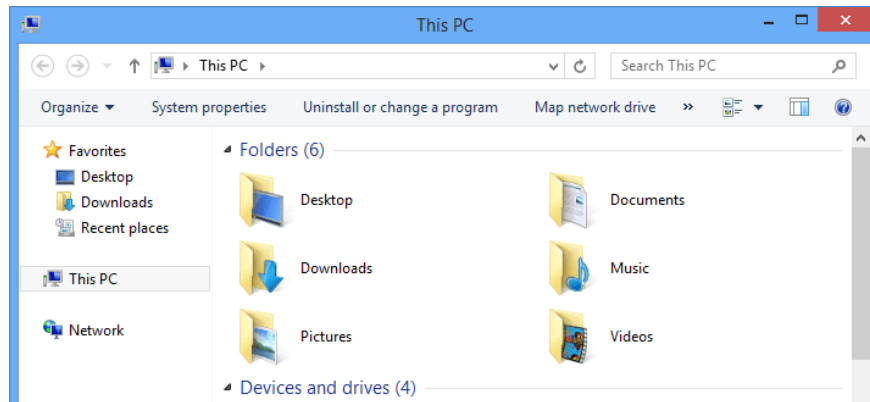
This PC

This PC

Search This PC

Organize ▾
System properties
Uninstall or change a program
Map network drive
»

Favorites
Desktop
Downloads
Recent places

This PC

Network

Folders (6)

Desktop
Documents
Downloads
Music
Pictures
Videos

Devices and drives (4)